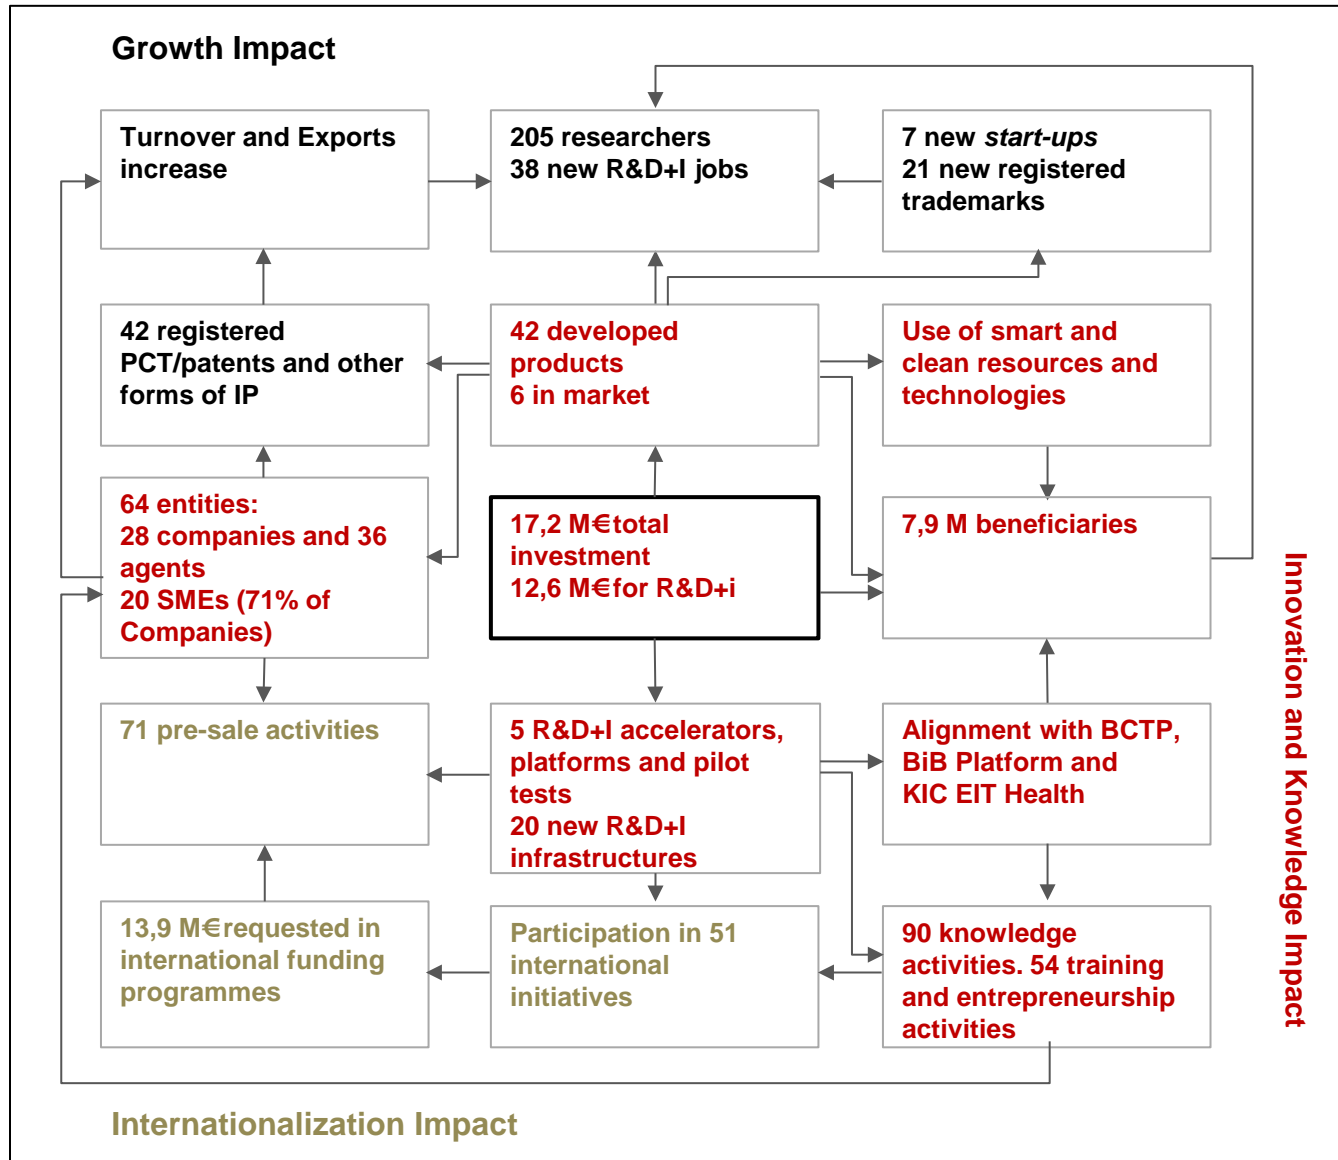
Growth Impact

Turnover and Exports increase

205 researchers
38 new R&D+I jobs

7 new *start-ups*
21 new registered trademarks

42 registered PCT/patents and other forms of IP

42 developed products
6 in market

Use of smart and clean resources and technologies

64 entities:
28 companies and 36 agents
20 SMEs (71% of Companies)

17,2 M€total investment
12,6 M€for R&D+i

7,9 M beneficiaries

71 pre-sale activities

5 R&D+I accelerators, platforms and pilot tests
20 new R&D+I infrastructures

Alignment with BCTP, BiB Platform and KIC EIT Health

13,9 M€requested in international funding programmes

Participation in 51 international initiatives

90 knowledge activities. 54 training and entrepreneurship activities

Innovation and Knowledge Impact

Internationalization Impact